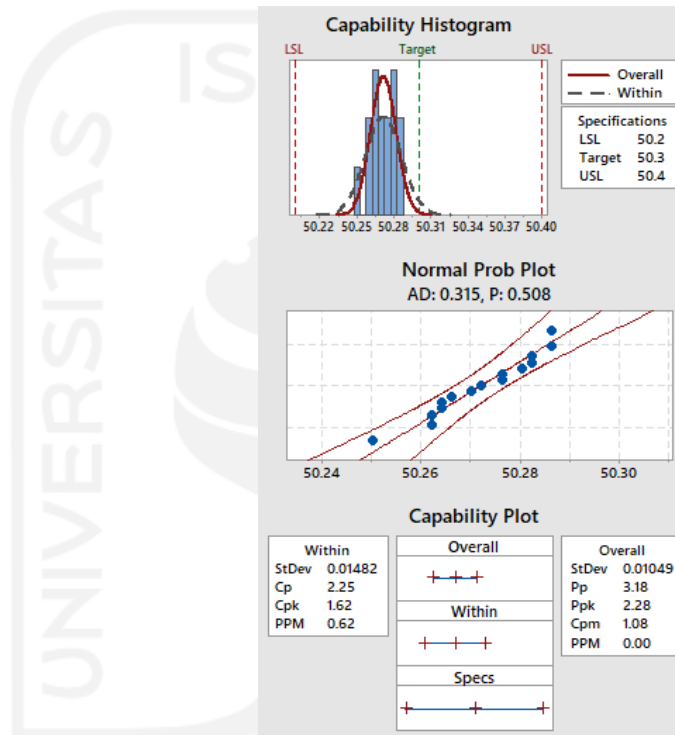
Capability Histogram

LSL
Target
USL

Overall
Within

Specifications
| LSL | 50.2 |
|---|---|
| Target | 50.3 |
| USL | 50.4 |

50.22 50.25 50.28 50.31 50.34 50.37 50.40

Normal Prob Plot
AD: 0.315, P: 0.508

50.24 50.26 50.28 50.30

Capability Plot

Within
| StDev | 0.01482 |
|---|---|
| Cp | 2.25 |
| Cpk | 1.62 |
| PPM | 0.62 |

Overall

Within

Specs

Overall
| StDev | 0.01049 |
|---|---|
| Pp | 3.18 |
| Ppk | 2.28 |
| Cpm | 1.08 |
| PPM | 0.00 |